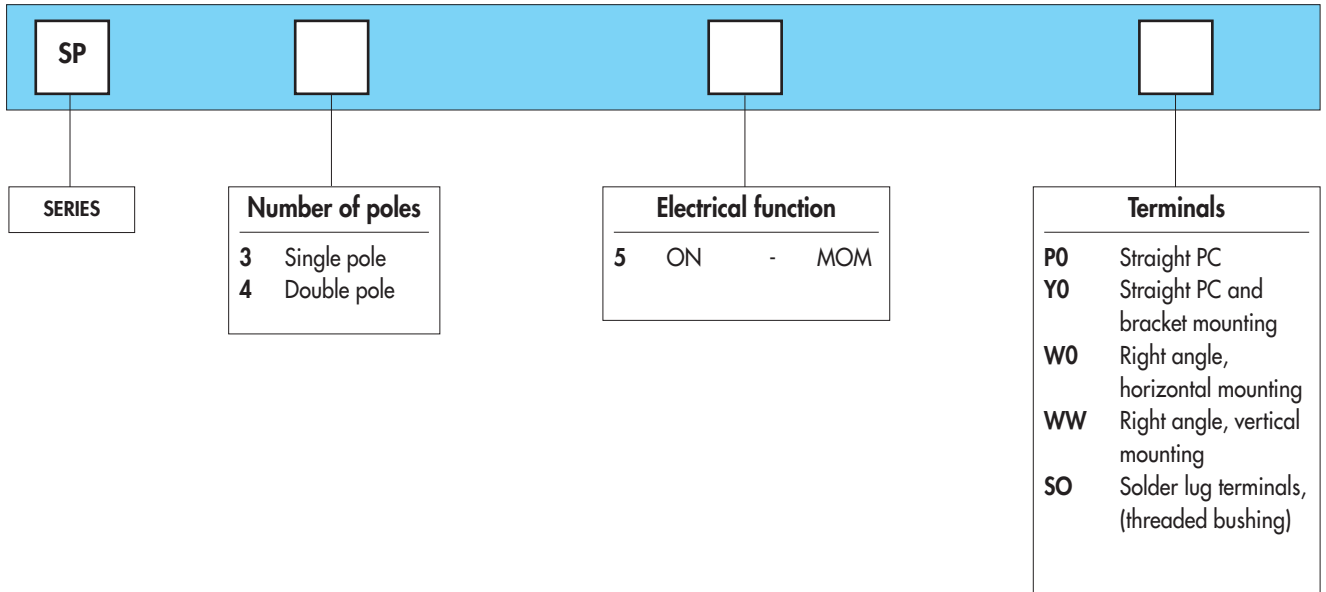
SP

SERIES

Number of poles

3 Single pole
4 Double pole

Electrical function

5 ON - MOM

Terminals

P0 Straight PC
Y0 Straight PC and bracket mounting
W0 Right angle, horizontal mounting
WW Right angle, vertical mounting
SO Solder lug terminals, (threaded bushing)